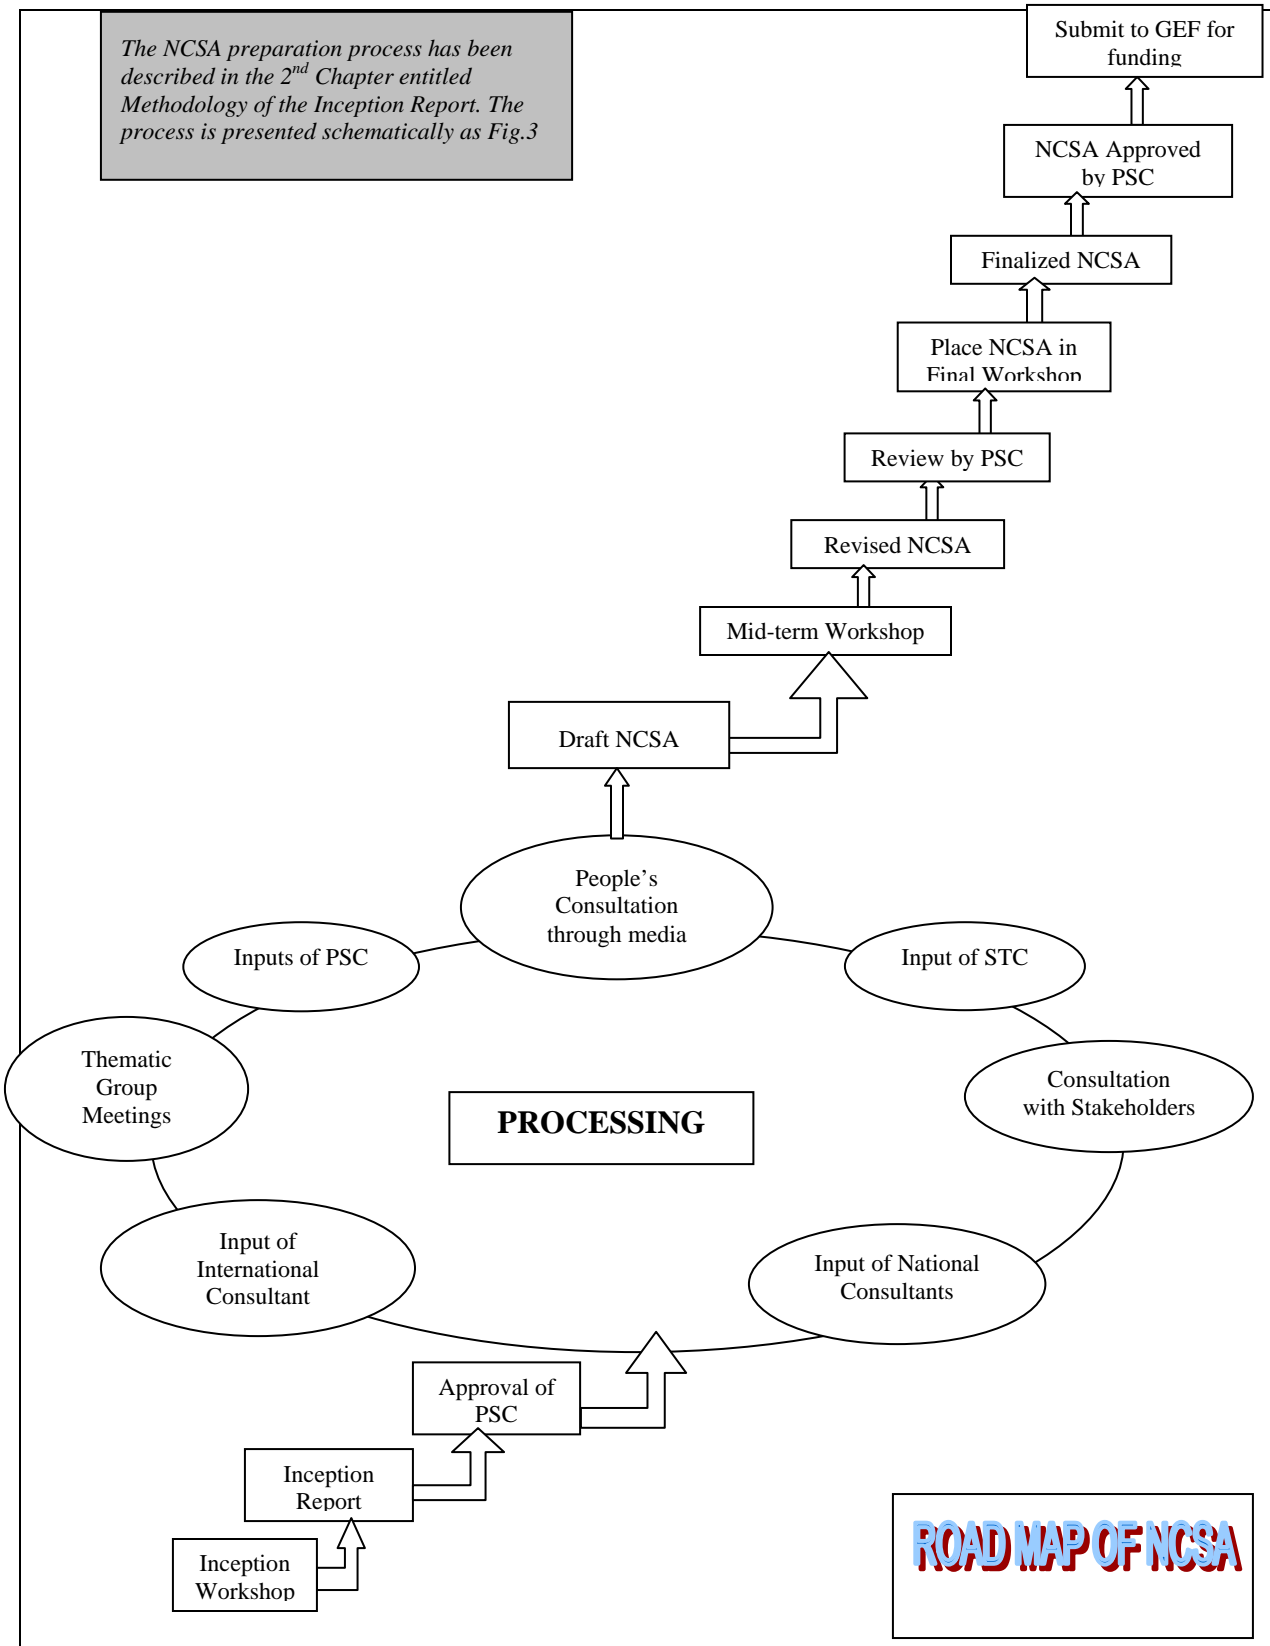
The NCSA preparation process has been described in the $2^{nd}$ Chapter entitled Methodology of the Inception Report. The process is presented schematically as Fig.3

Submit to GEF for funding

NCSA Approved by PSC

Finalized NCSA

Place NCSA in Final Workshop

Review by PSC

Revised NCSA

Mid-term Workshop

Draft NCSA

People's Consultation through media

Inputs of PSC

Input of STC

Thematic Group Meetings

PROCESSING

Consultation with Stakeholders

Input of International Consultant

Input of National Consultants

Approval of PSC

Inception Report

Inception Workshop

ROAD MAP OF NCSA